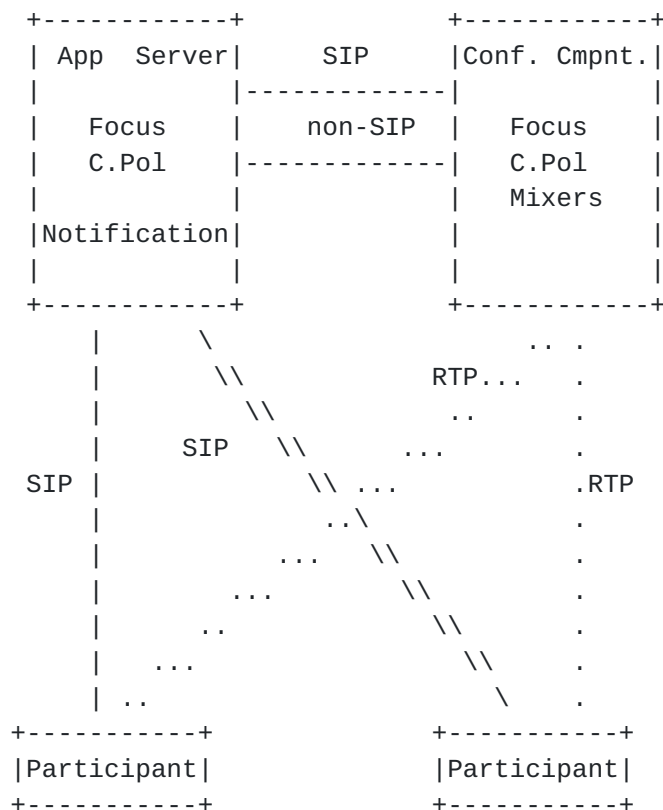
```
 +------------+                +------------+
 | App  Server|      SIP       |Conf. Cmpnt.|
 |            |----------------|            |
 |   Focus    |    non-SIP     |   Focus    |
 |   C.Pol    |----------------|   C.Pol    |
 |            |                |   Mixers   |
 |Notification|                |            |
 |            |                |            |
 +------------+                +------------+
      |       \                        .. .
      |        \\              RTP...    .
      |          \\               ..     .
      |      SIP   \\         ...        .
  SIP |              \\ ...              .RTP
      |               ..\                .
      |            ...   \\              .
      |         ...        \\            .
      |       ..             \\          .
      |    ...                 \\        .
      | ..                       \       .
 +-----------+                +-----------+
 |Participant|                |Participant|
 +-----------+                +-----------+
```